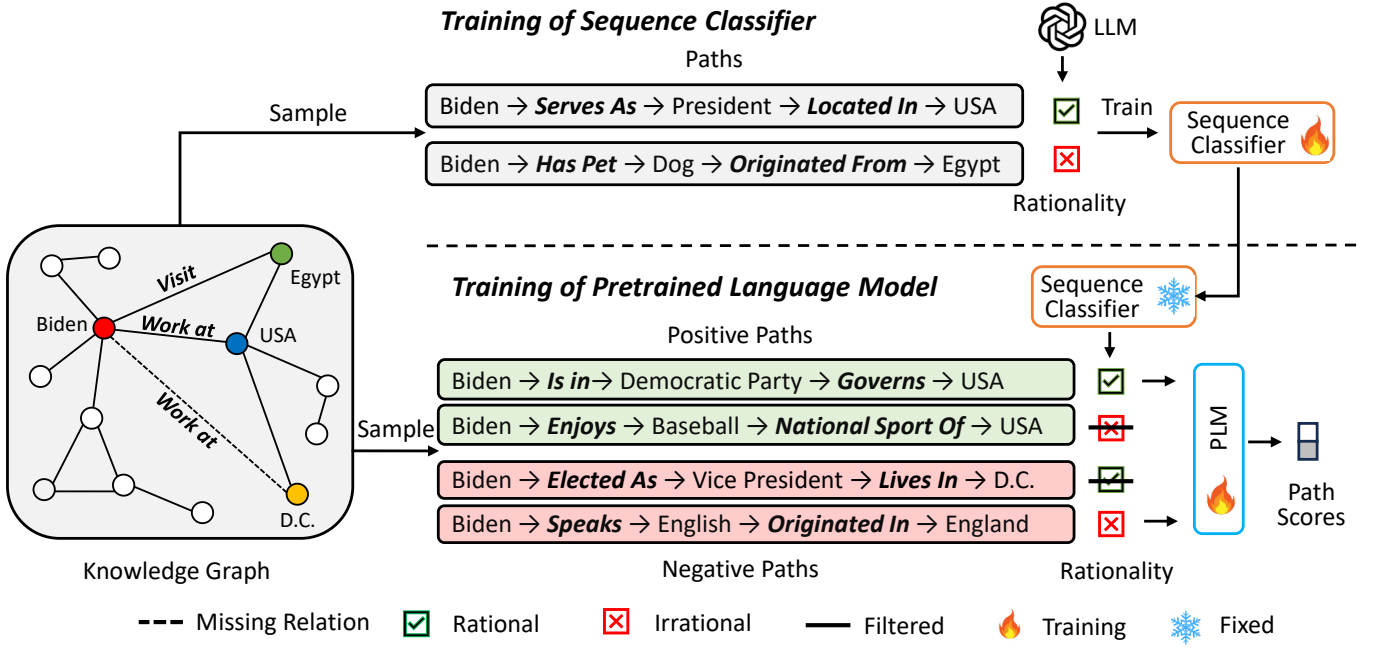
Training of Sequence Classifier

LLM

Paths

Sample

Biden → Serves As → President → Located In → USA

Biden → Has Pet → Dog → Originated From → Egypt

Train

Sequence Classifier

Rationality

Visit

Egypt

Biden

Work at

USA

Work at

D.C.

Knowledge Graph

Training of Pretrained Language Model

Sequence Classifier

Positive Paths

Sample

Biden → Is in→ Democratic Party → Governs → USA

Biden → Enjoys → Baseball → National Sport Of → USA

Biden → Elected As → Vice President → Lives In → D.C.

Biden → Speaks → English → Originated In → England

PLM

Path Scores

Negative Paths

Rationality

Missing Relation Rational Irrational Filtered Training Fixed